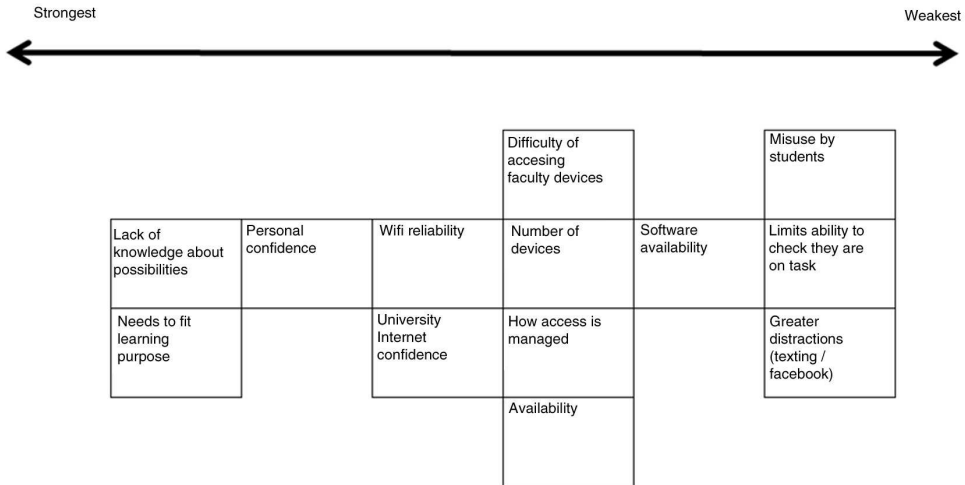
Strongest

Weakest

Lack of knowledge about possibilities

Needs to fit learning purpose

Personal confidence

Wifi reliability

University Internet confidence

Difficulty of accesing faculty devices

Number of devices

How access is managed

Availability

Software availability

Misuse by students

Limits ability to check they are on task

Greater distractions (texting / facebook)